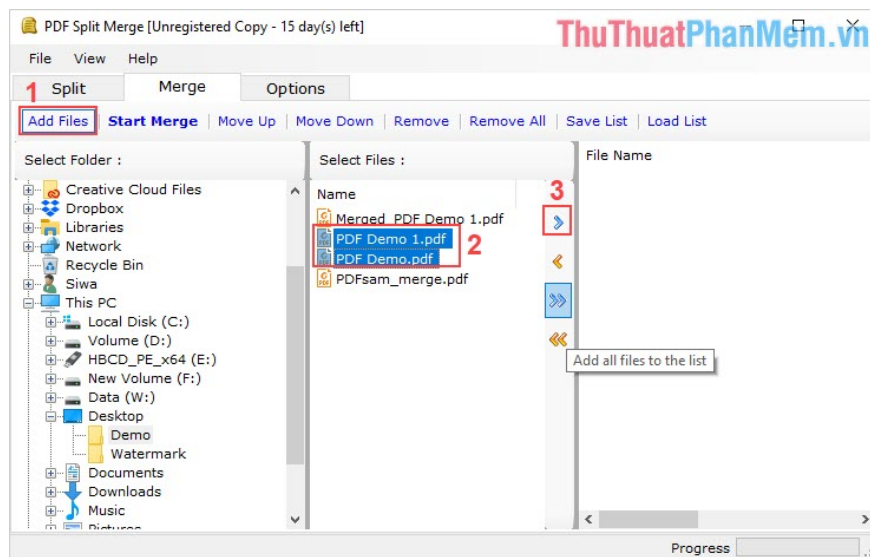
PDF Split Merge [Unregistered Copy - 15 day(s) left]

ThuThuatPhanMem.vn

File View Help

Split Merge Options

1

Add Files | Start Merge | Move Up | Move Down | Remove | Remove All | Save List | Load List

Select Folder :

Creative Cloud Files
Dropbox
Libraries
Network
Recycle Bin
Siwa
This PC
Local Disk (C:)
Volume (D:)
HBCD_PE_x64 (E:)
New Volume (F:)
Data (W:)
Desktop
Demo
Watermark
Documents
Downloads
Music
Pictures

Select Files :

Name
Merged_PDF Demo 1.pdf
PDF Demo 1.pdf
PDF Demo.pdf
PDFsam_merge.pdf

2

3

Add all files to the list

File Name

Progress